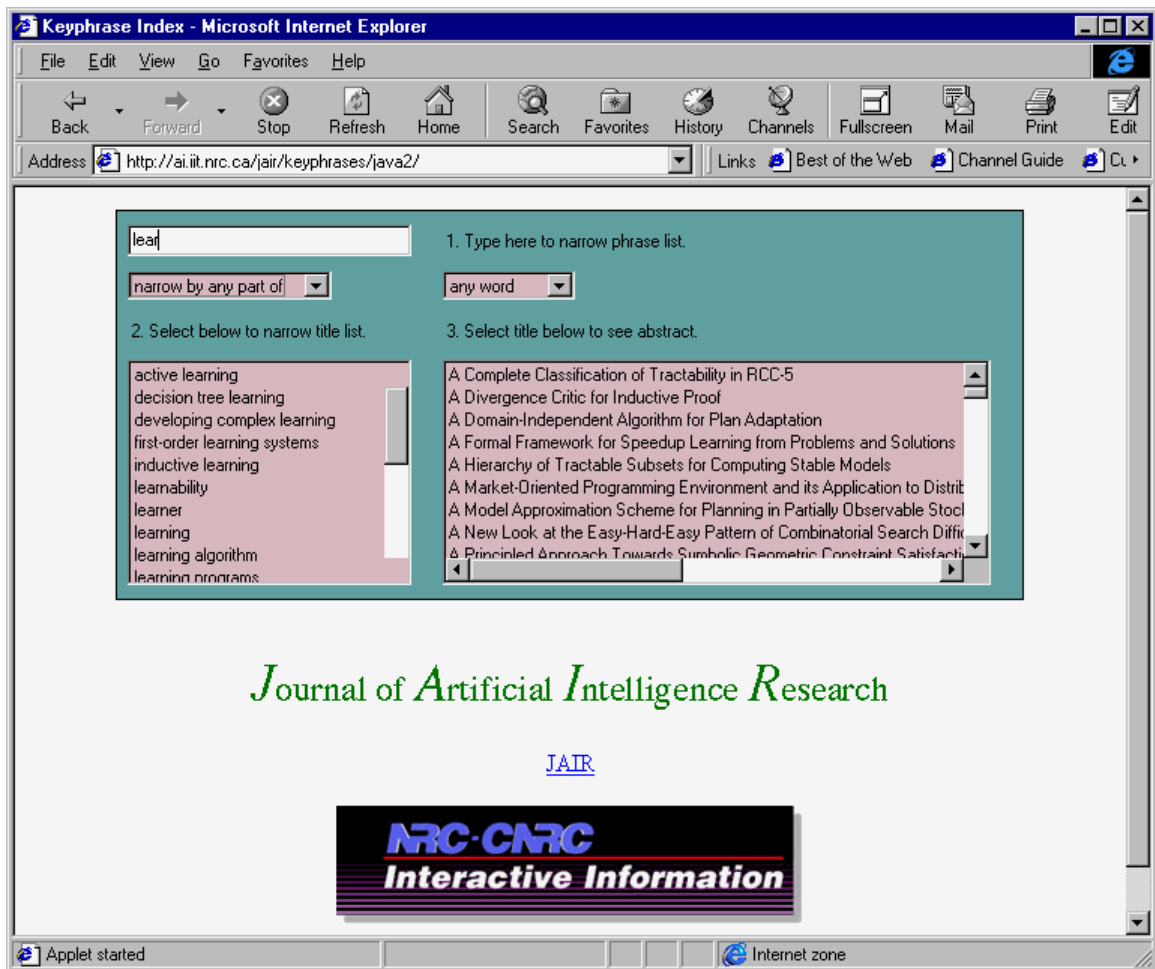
Keyphrase Index - Microsoft Internet Explorer

File Edit View Go Favorites Help

Back Forward Stop Refresh Home Search Favorites History Channels Fullscreen Mail Print Edit

Address http://ai.iit.nrc.ca/jair/keyphrases/java2/

Links Best of the Web Channel Guide Cu

lear

1. Type here to narrow phrase list.

narrow by any part of

any word

2. Select below to narrow title list.

3. Select title below to see abstract.

active learning
decision tree learning
developing complex learning
first-order learning systems
inductive learning
learnability
learner
learning
learning algorithm
learning programs

A Complete Classification of Tractability in RCC-5
A Divergence Critic for Inductive Proof
A Domain-Independent Algorithm for Plan Adaptation
A Formal Framework for Speedup Learning from Problems and Solutions
A Hierarchy of Tractable Subsets for Computing Stable Models
A Market-Oriented Programming Environment and its Application to Distrib
A Model Approximation Scheme for Planning in Partially Observable Stoc
A New Look at the Easy-Hard-Easy Pattern of Combinatorial Search Diffic
A Principled Approach Towards Symbolic Geometric Constraint Satisfacti

Journal of Artificial Intelligence Research

JAIR

NRC-CNRC
Interactive Information

Applet started

Internet zone